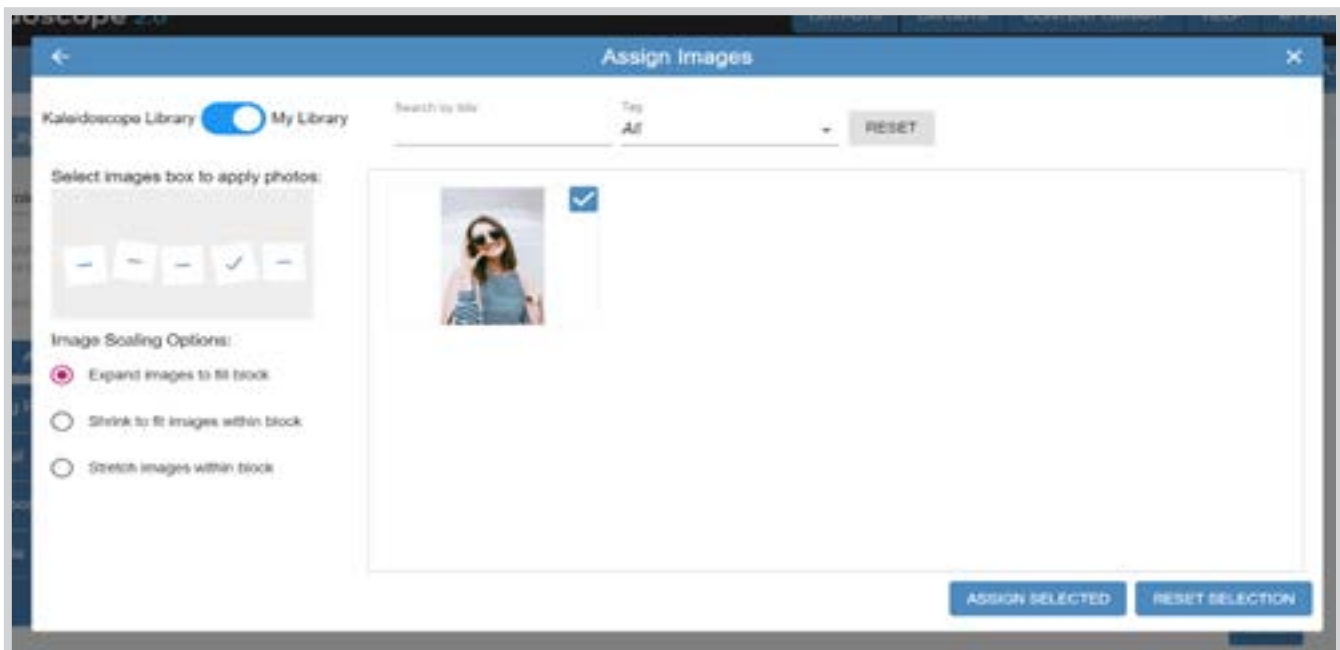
oscope 2.0

Assign Images

Kaleidoscope Library My Library

Search by title

Tag
All

RESET

Select images box to apply photos:

Image Scaling Options:

Expand images to fill block

Shrink to fit images within block

Stretch images within block

ASSIGN SELECTED

RESET SELECTION